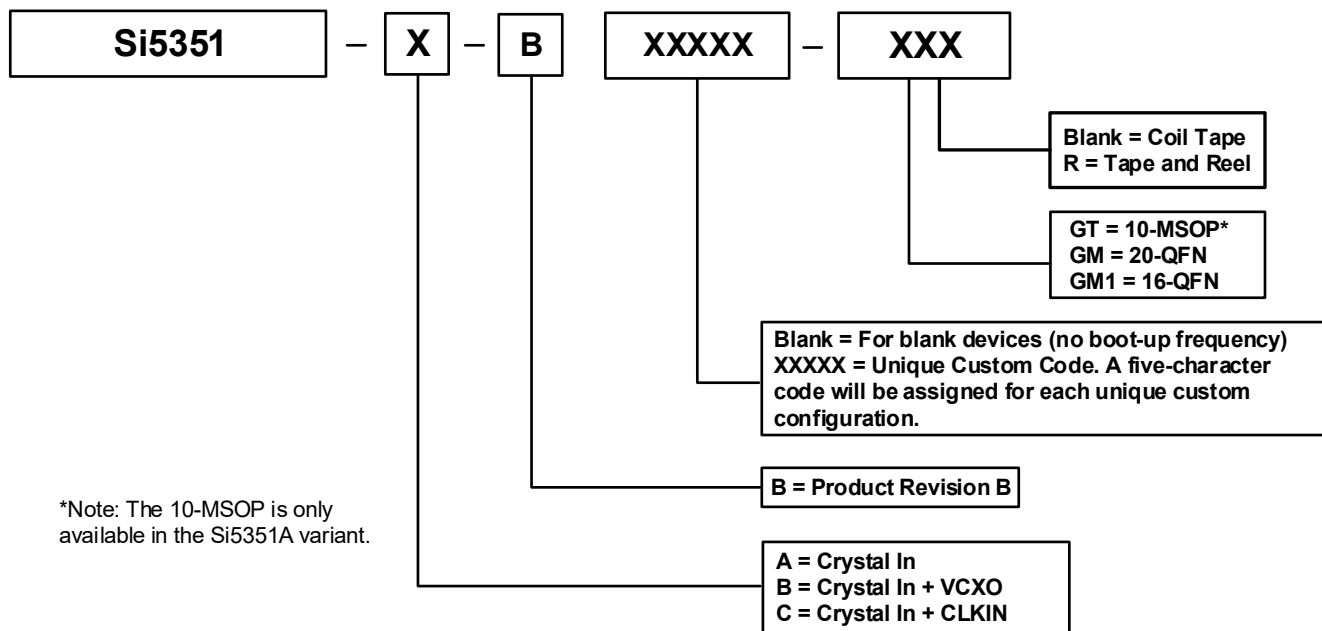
Si5351 – X – B XXXXX – XXX

Blank = Coil Tape
R = Tape and Reel

GT = 10-MSOP*
GM = 20-QFN
GM1 = 16-QFN

Blank = For blank devices (no boot-up frequency)
XXXXX = Unique Custom Code. A five-character code will be assigned for each unique custom configuration.

B = Product Revision B

*Note: The 10-MSOP is only available in the Si5351A variant.

A = Crystal In
B = Crystal In + VCXO
C = Crystal In + CLKIN